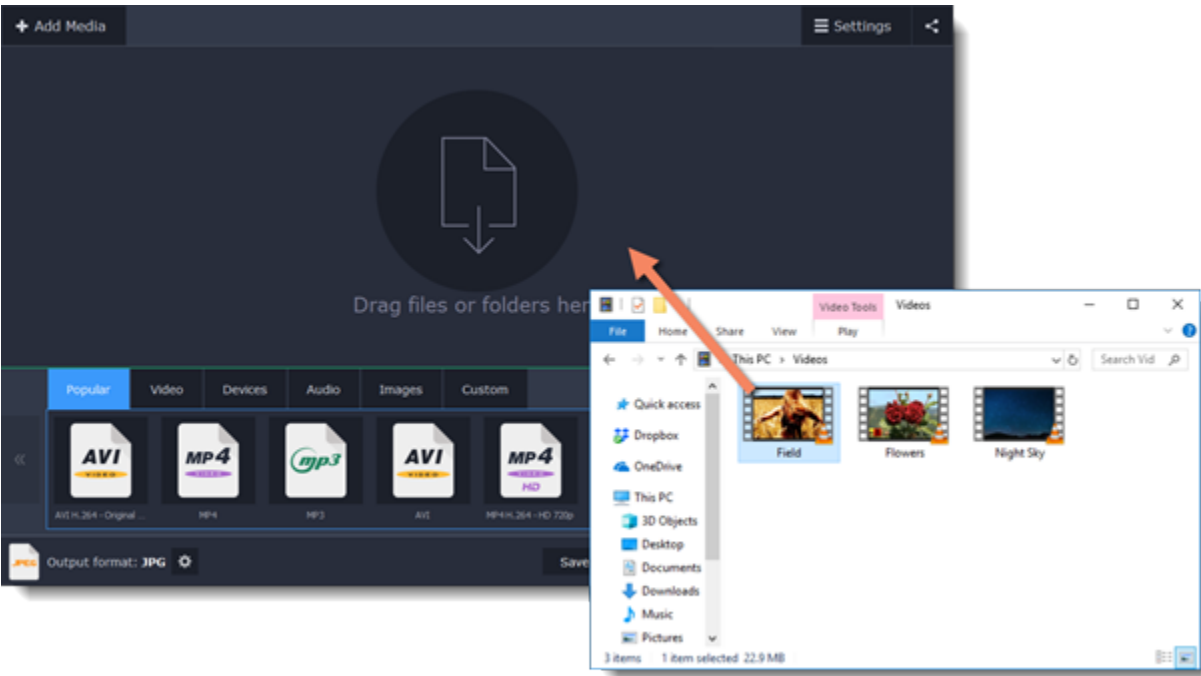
+ Add Media
Settings

Drag files or folders her

Popular
Video
Devices
Audio
Images
Custom

«

AVI
AVI H.264 - Original ...
MP4
MP4
mp3
MP3
AVI
AVI
MP4
HD
MP4 H.264 - HD 720p

JPEG
Output format: JPG

Save

Video Tools
Videos
File
Home
Share
View
Play
This PC › Videos
Search Vid
Quick access
Dropbox
OneDrive
This PC
3D Objects
Desktop
Documents
Downloads
Music
Pictures
Field
Flowers
Night Sky
3 items
1 item selected 22.9 MB